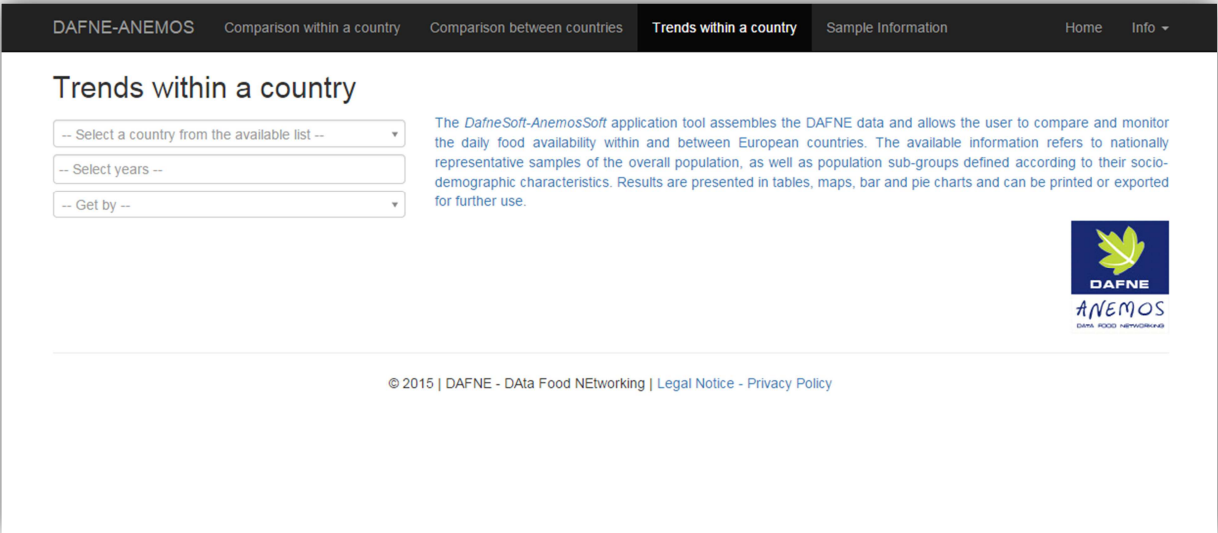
DAFNE-ANEMOS Comparison within a country Comparison between countries Trends within a country Sample Information Home Info

Trends within a country

-- Select a country from the available list --

-- Select years --

-- Get by --

The DafneSoft-AnemosSoft application tool assembles the DAFNE data and allows the user to compare and monitor the daily food availability within and between European countries. The available information refers to nationally representative samples of the overall population, as well as population sub-groups defined according to their socio-demographic characteristics. Results are presented in tables, maps, bar and pie charts and can be printed or exported for further use.

DAFNE
ANEMOS
DATA FOOD NETWORKING

© 2015 | DAFNE - DAta Food NEtworking | Legal Notice - Privacy Policy